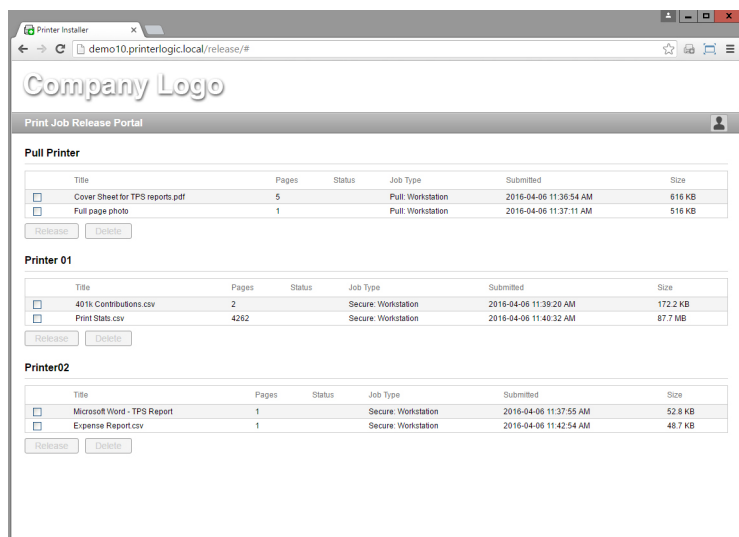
Printer Installer ×

demo10.printerlogic.local/release/#

Company Logo

Print Job Release Portal

Pull Printer

| | Title | Pages | Status | Job Type | Submitted | Size |
|---|---|---|---|---|---|---|
| ☐ | Cover Sheet for TPS reports.pdf | 5 | | Pull: Workstation | 2016-04-06 11:36:54 AM | 616 KB |
| ☐ | Full page photo | 1 | | Pull: Workstation | 2016-04-06 11:37:11 AM | 516 KB |

Release Delete

Printer 01

| | Title | Pages | Status | Job Type | Submitted | Size |
|---|---|---|---|---|---|---|
| ☐ | 401k Contributions.csv | 2 | | Secure: Workstation | 2016-04-06 11:39:20 AM | 172.2 KB |
| ☐ | Print Stats.csv | 4262 | | Secure: Workstation | 2016-04-06 11:40:32 AM | 87.7 MB |

Release Delete

Printer02

| | Title | Pages | Status | Job Type | Submitted | Size |
|---|---|---|---|---|---|---|
| ☐ | Microsoft Word - TPS Report | 1 | | Secure: Workstation | 2016-04-06 11:37:55 AM | 52.8 KB |
| ☐ | Expense Report.csv | 1 | | Secure: Workstation | 2016-04-06 11:42:54 AM | 48.7 KB |

Release Delete